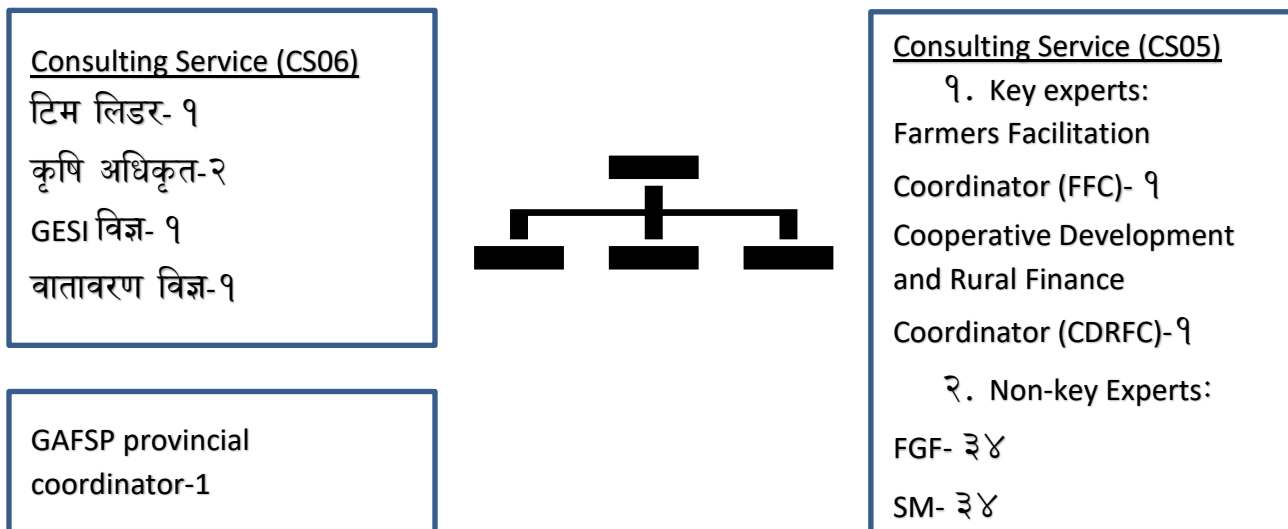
Consulting Service (CS06)
टिम लिडर- १
कृषि अधिकृत-२
GESI विज्ञ- १
वातावरण विज्ञ-१

GAFSP provincial coordinator-1

Consulting Service (CS05)
१. Key experts:
Farmers Facilitation Coordinator (FFC)- १
Cooperative Development and Rural Finance Coordinator (CDRFC)-१
२. Non-key Experts:
FGF- ३४
SM- ३४